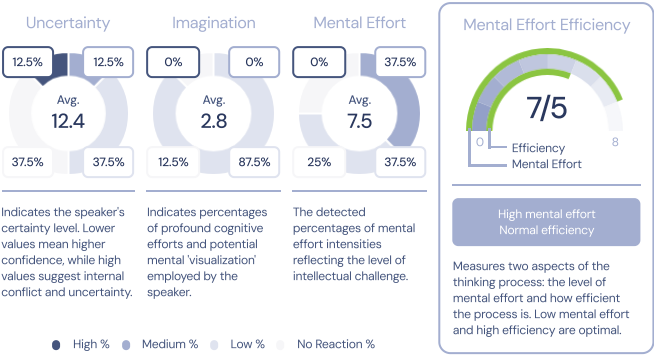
Uncertainty

12.5%
12.5%
Avg.
12.4
37.5%
37.5%

Indicates the speaker's certainty level. Lower values mean higher confidence, while high values suggest internal conflict and uncertainty.

Imagination

0%
0%
Avg.
2.8
12.5%
87.5%

Indicates percentages of profound cognitive efforts and potential mental 'visualization' employed by the speaker.

Mental Effort

0%
37.5%
Avg.
7.5
25%
37.5%

The detected percentages of mental effort intensities reflecting the level of intellectual challenge.

Mental Effort Efficiency

7/5
0
8
Efficiency
Mental Effort

High mental effort
Normal efficiency

Measures two aspects of the thinking process: the level of mental effort and how efficient the process is. Low mental effort and high efficiency are optimal.

High % Medium % Low % No Reaction %